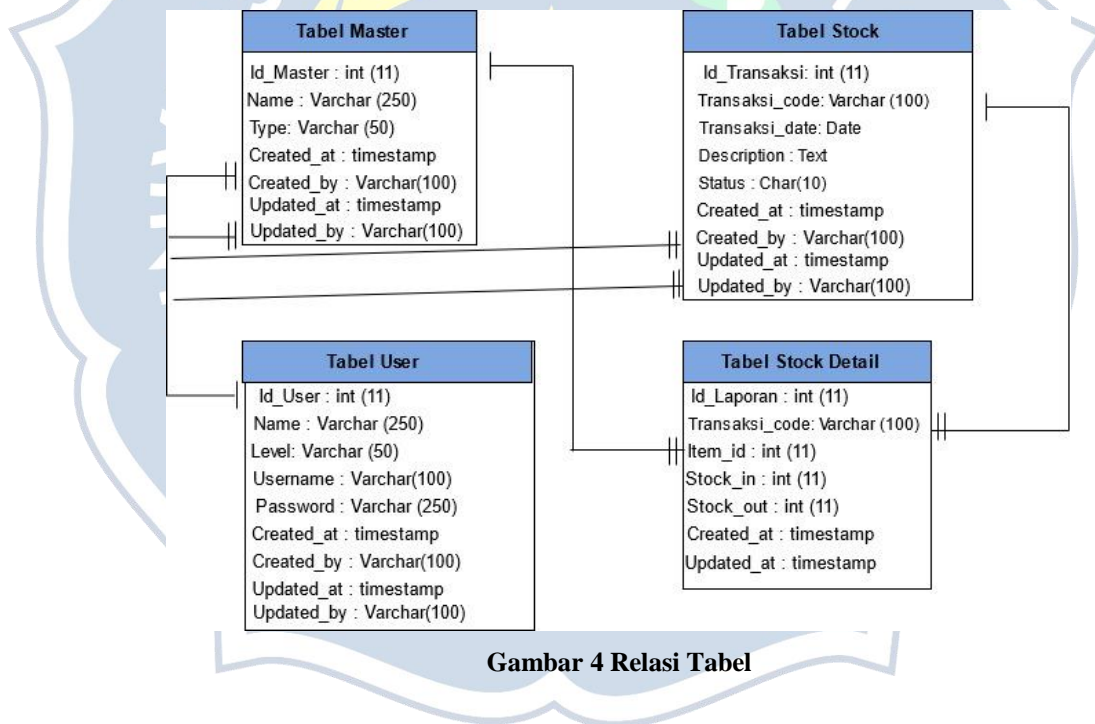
Tabel Master

Id_Master : int (11)
Name : Varchar (250)
Type: Varchar (50)
Created_at : timestamp
Created_by : Varchar(100)
Updated_at : timestamp
Updated_by : Varchar(100)

Tabel Stock

Id_Transaksi: int (11)
Transaksi_code: Varchar (100)
Transaksi_date: Date
Description : Text
Status : Char(10)
Created_at : timestamp
Created_by : Varchar(100)
Updated_at : timestamp
Updated_by : Varchar(100)

Tabel User

Id_User : int (11)
Name : Varchar (250)
Level: Varchar (50)
Username : Varchar(100)
Password : Varchar (250)
Created_at : timestamp
Created_by : Varchar(100)
Updated_at : timestamp
Updated_by : Varchar(100)

Tabel Stock Detail

Id_Laporan : int (11)
Transaksi_code: Varchar (100)
Item_id : int (11)
Stock_in : int (11)
Stock_out : int (11)
Created_at : timestamp
Updated_at : timestamp

Gambar 4 Relasi Tabel